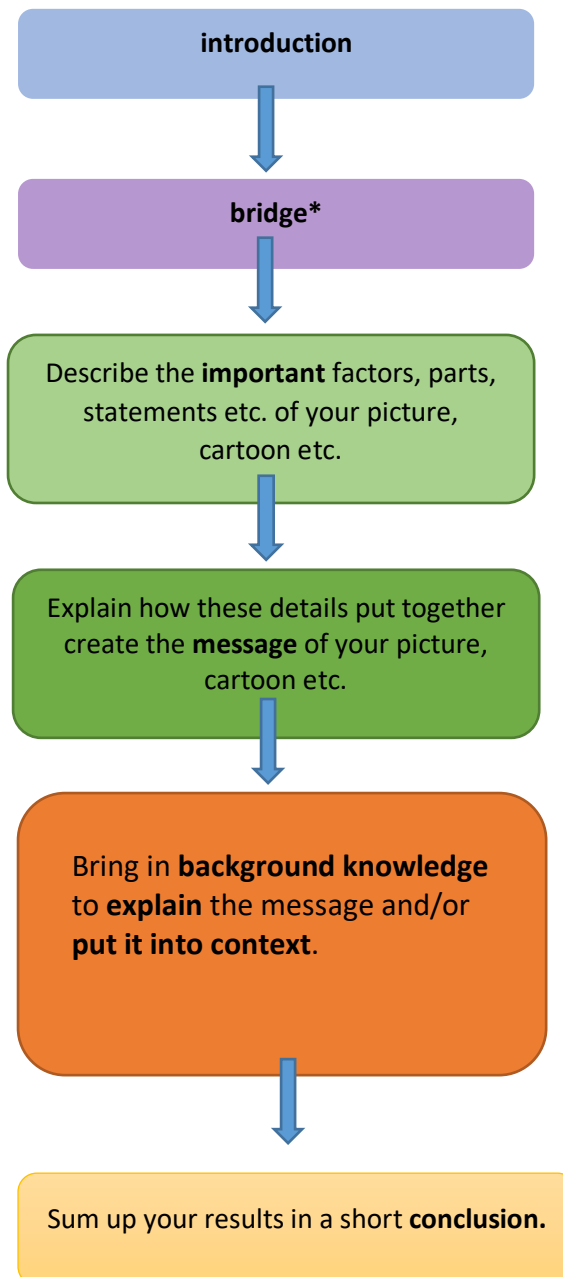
introduction

bridge*

Describe the **important** factors, parts, statements etc. of your picture, cartoon etc.

Explain how these details put together create the **message** of your picture, cartoon etc.

Bring in **background knowledge** to **explain** the message and/or **put it into context**.

Sum up your results in a short **conclusion.**